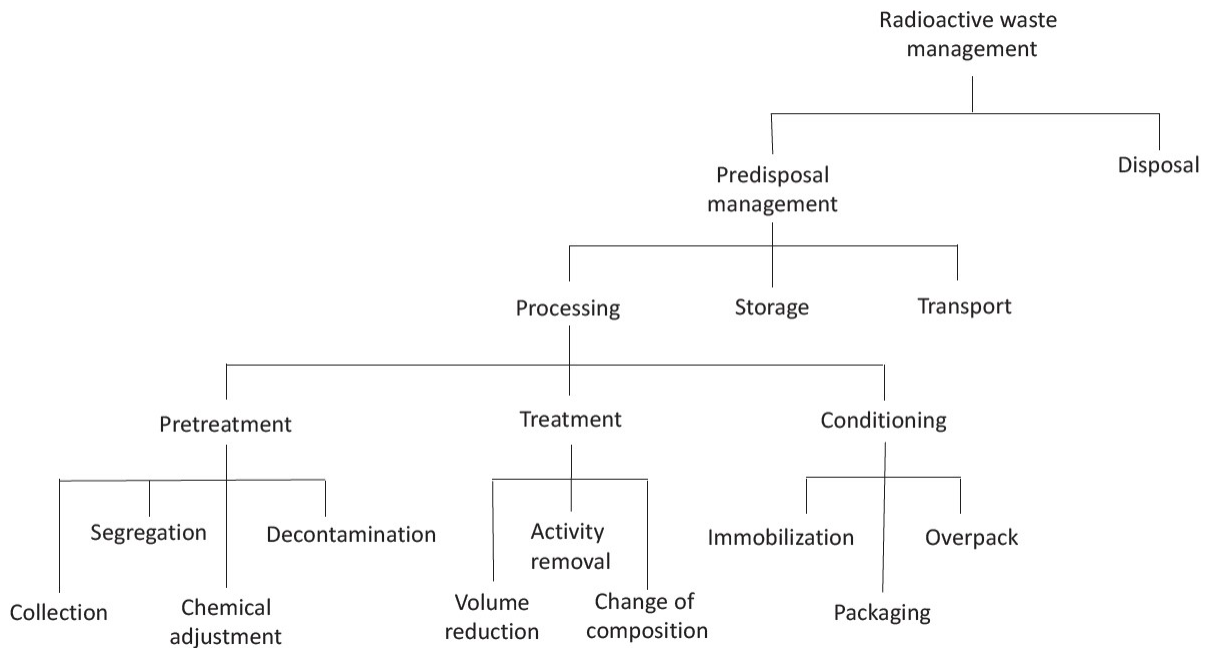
Radioactive waste management

Predisposal management

Disposal

Processing

Storage

Transport

Pretreatment

Treatment

Conditioning

Segregation

Decontamination

Collection

Chemical adjustment

Activity removal

Volume reduction

Change of composition

Immobilization

Overpack

Packaging